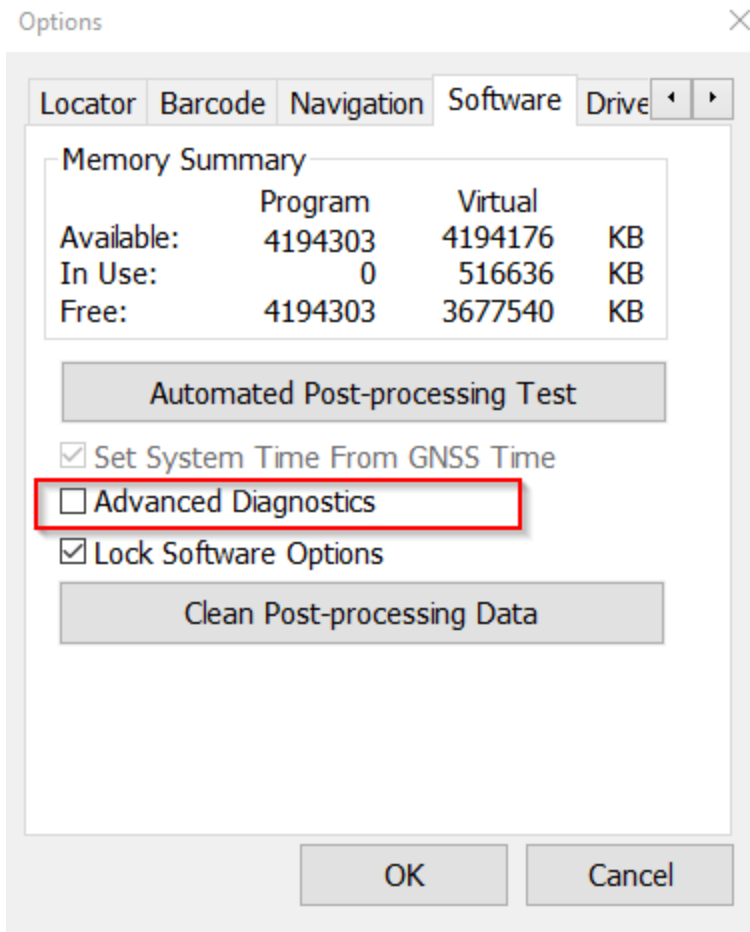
Options

Locator | Barcode | Navigation | Software | Drive

Memory Summary

| | Program | Virtual | |
|---|---|---|---|
| Available: | 4194303 | 4194176 | KB |
| In Use: | 0 | 516636 | KB |
| Free: | 4194303 | 3677540 | KB |

Automated Post-processing Test

☑ Set System Time From GNSS Time

☐ Advanced Diagnostics

☑ Lock Software Options

Clean Post-processing Data

OK

Cancel